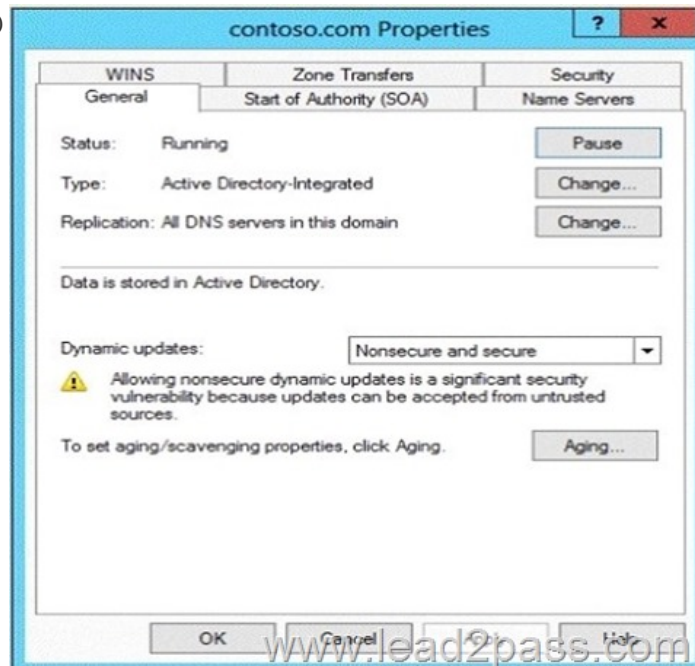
contoso.com Properties

?

x

WINS

Zone Transfers

Security

General

Start of Authority (SOA)

Name Servers

Status: Running

Pause

Type: Active Directory-Integrated

Change...

Replication: All DNS servers in this domain

Change...

Data is stored in Active Directory.

Dynamic updates:

Nonsecure and secure

Allowing nonsecure dynamic updates is a significant security vulnerability because updates can be accepted from untrusted sources.

To set aging/scavenging properties, click Aging.

Aging...

OK

Cancel

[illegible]

Help

www.lead2pass.com